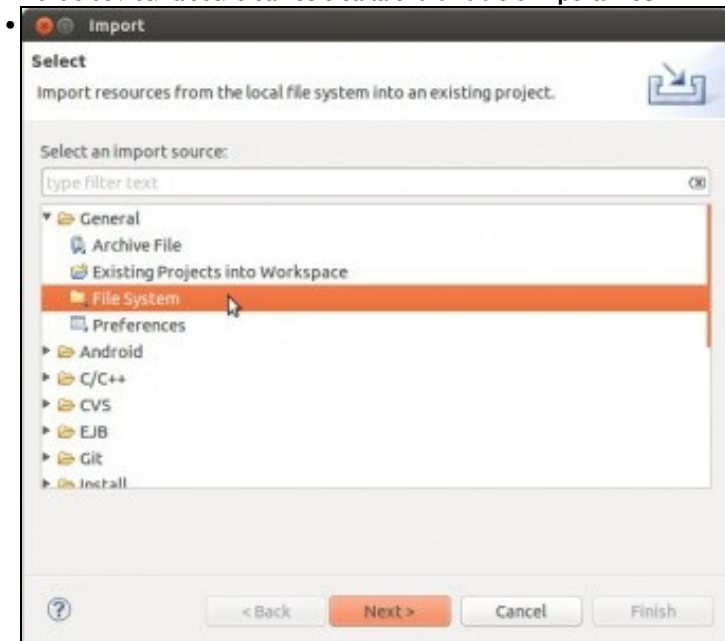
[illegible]

Import

Select

Import resources from the local file system into an existing project.

Select an import source:

type filter text

General

Archive File

Existing Projects into Workspace

File System

Preferences

Android

C/C++

CVS

EJB

Git

Install

?

< Back

Next >

Cancel

Finish